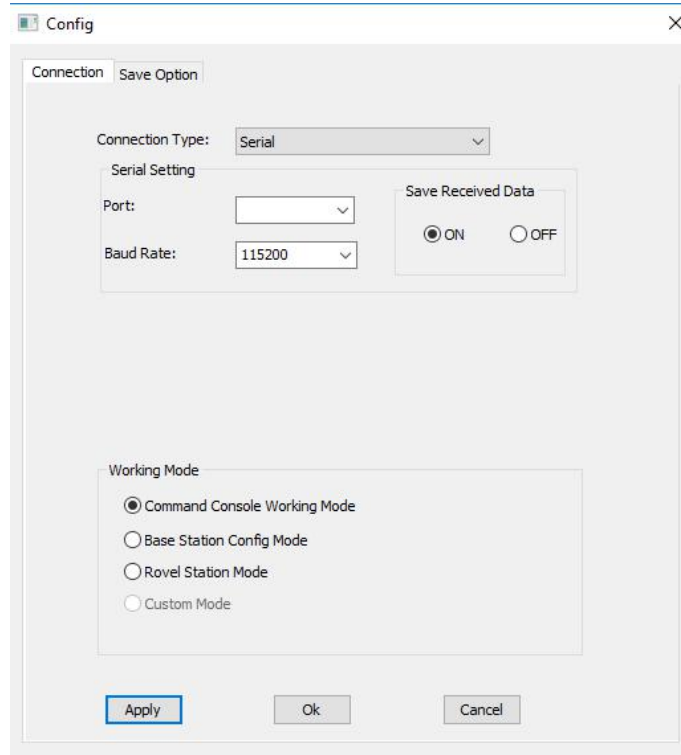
Config

Connection
Save Option

Connection Type: Serial

Serial Setting

Port:

Baud Rate: 115200

Save Received Data

ON
OFF

Working Mode

Command Console Working Mode
Base Station Config Mode
Rovel Station Mode
Custom Mode

Apply
Ok
Cancel